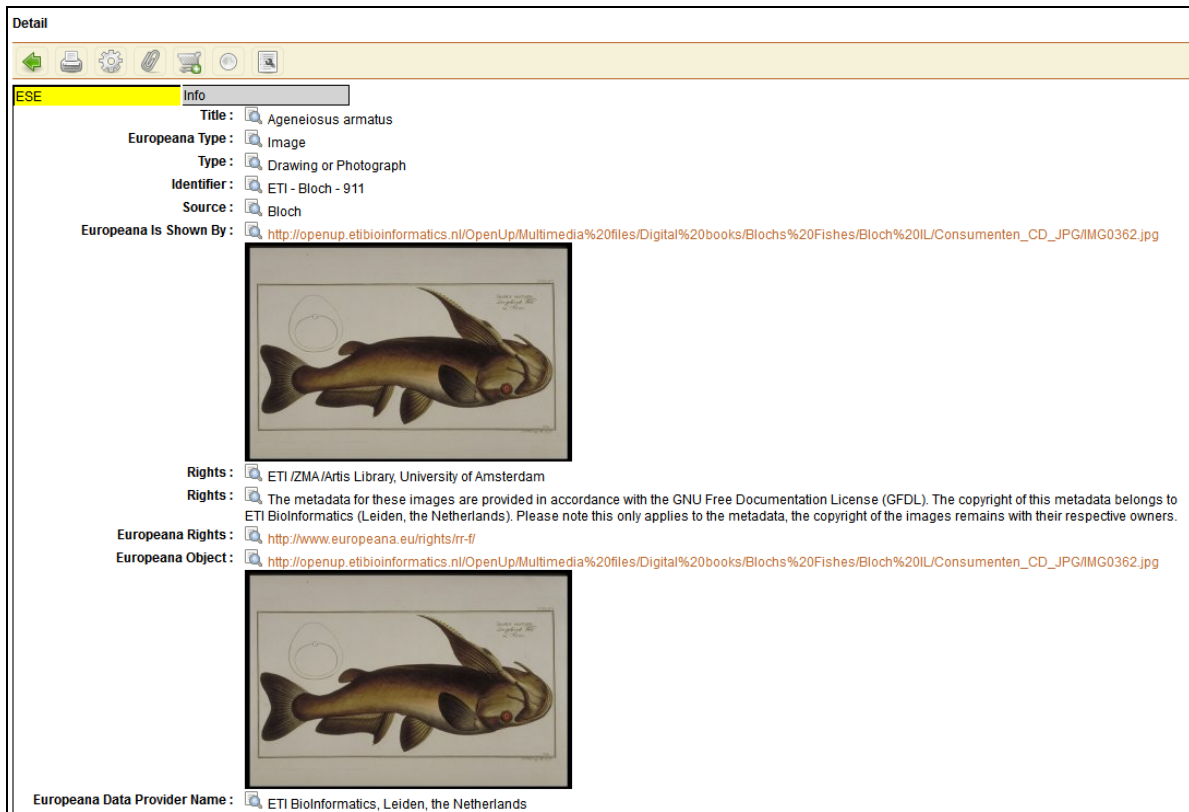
Detail

ESE | Info

Title : Ageneiosus armatus

Europeana Type : Image

Type : Drawing or Photograph

Identifier : ETI - Bloch - 911

Source : Bloch

Europeana Is Shown By : http://openup.etibioinformatics.nl/OpenUp/Multimedia%20files/Digital%20books/Blochs%20Fishes/Bloch%20IL/Consumenten_CD_JPG/IMG0362.jpg

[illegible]

Rights : ETI /ZMA /Artis Library, University of Amsterdam

Rights : The metadata for these images are provided in accordance with the GNU Free Documentation License (GFDL). The copyright of this metadata belongs to ETI BioInformatics (Leiden, the Netherlands). Please note this only applies to the metadata, the copyright of the images remains with their respective owners.

Europeana Rights : http://www.europeana.eu/rights/rr-f/

Europeana Object : http://openup.etibioinformatics.nl/OpenUp/Multimedia%20files/Digital%20books/Blochs%20Fishes/Bloch%20IL/Consumenten_CD_JPG/IMG0362.jpg

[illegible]

Europeana Data Provider Name : ETI BioInformatics, Leiden, the Netherlands